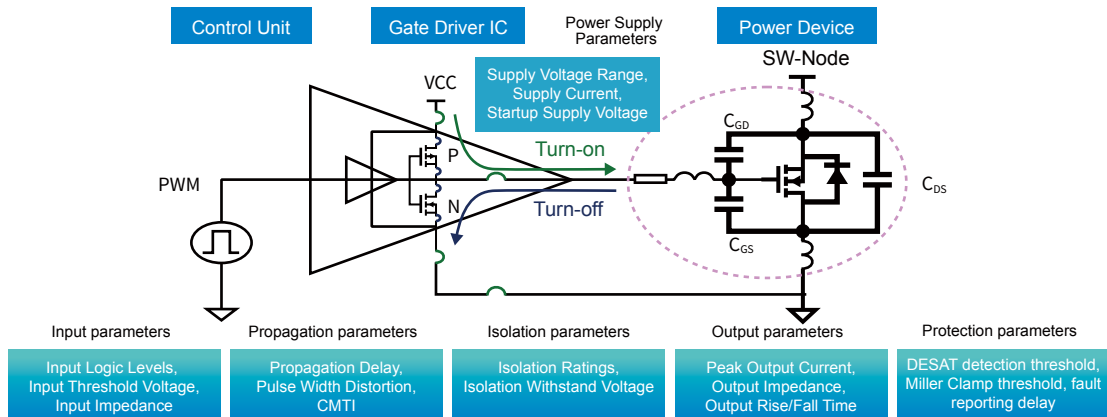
Control Unit

Gate Driver IC

Power Supply Parameters

Power Device

Supply Voltage Range, Supply Current, Startup Supply Voltage

VCC

SW-Node

$C_{GD}$

P

Turn-on

PWM

$C_{DS}$

N

Turn-off

$C_{GS}$

Input parameters

Propagation parameters

Isolation parameters

Output parameters

Protection parameters

Input Logic Levels, Input Threshold Voltage, Input Impedance

Propagation Delay, Pulse Width Distortion, CMTI

Isolation Ratings, Isolation Withstand Voltage

Peak Output Current, Output Impedance, Output Rise/Fall Time

DESAT detection threshold, Miller Clamp threshold, fault reporting delay